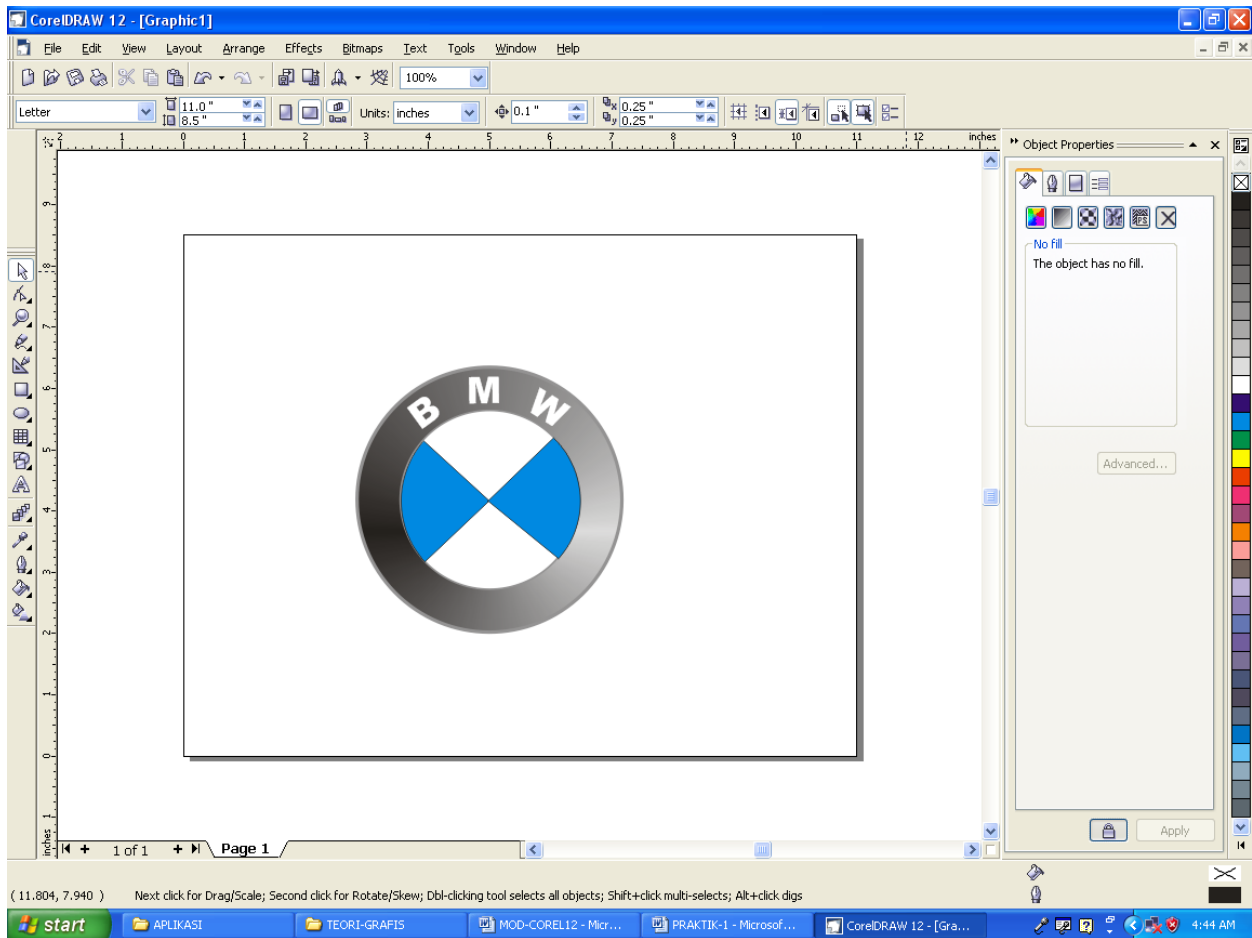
CorelDRAW 12 - [Graphic1]

File Edit View Layout Arrange Effects Bitmaps Text Tools Window Help

100%

Letter 11.0 " 8.5 " Units: inches 0.1 " 0.25 " 0.25 "

inches

Object Properties

No fill
The object has no fill.

Advanced...

Apply

B M W

1 of 1 Page 1

(11.804, 7.940 ) Next click for Drag/Scale; Second click for Rotate/Skew; Dbl-clicking tool selects all objects; Shift+click multi-selects; Alt+click digs

start APLIKASI TEORI-GRAFIS MOD-COREL12 - Micr... PRAKTIK-1 - Microsof... CorelDRAW 12 - [Gra... 4:44 AM